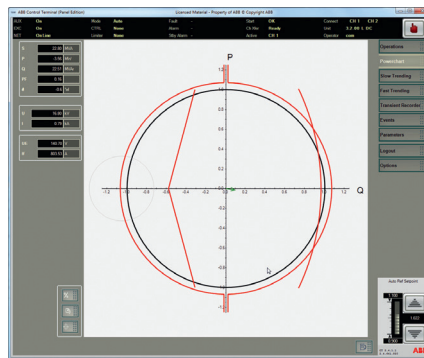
ABB Control Terminal (Panel Edition)

Licensed Material - Property of ABB © Copyright ABB

AUX On
EXC On
NET On Line

Mode Auto
CTRL None
Limiter None

Fault -
Alarm -
Stby Alarm -

Start OK
Ch Ma Ready
Active CH 1

Connect CH 1 CH 2
Unit 1.2.00 & DC
Operator com

S 22.00 MVA
P 0.56 MW
Q 22.51 MVAr
PF 0.76
θ 0.0

U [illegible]
I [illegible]

UN 146.78
If 603.53

Operations
Powerchart
Slow Trending
Fast Trending
Transient Recorder
Events
Parameters
Logical
Options

P
Q
1.2
1
0.8
0.6
0.4
0.2
-0.2
-0.4
-0.6
-0.8
-1
-1.2
-1.2
-1
-0.8
-0.6
-0.4
-0.2
0.2
0.4
0.6
0.8
1
1.2

Auto Ref Setpoint
1.100
1.022
0.900

ABB